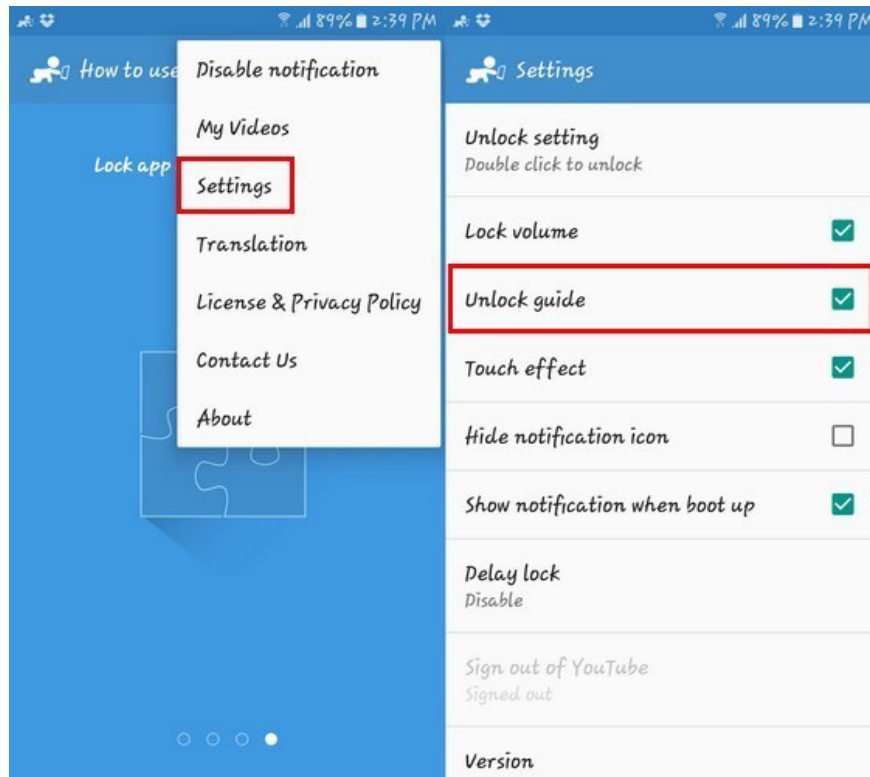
89% 2:39 PM

How to use

Disable notification

My Videos

Settings

Translation

License & Privacy Policy

Contact Us

About

Lock app

89% 2:39 PM

Settings

Unlock setting
Double click to unlock

Lock volume

Unlock guide

Touch effect

Hide notification icon

Show notification when boot up

Delay lock
Disable

Sign out of YouTube
Signed out

Version